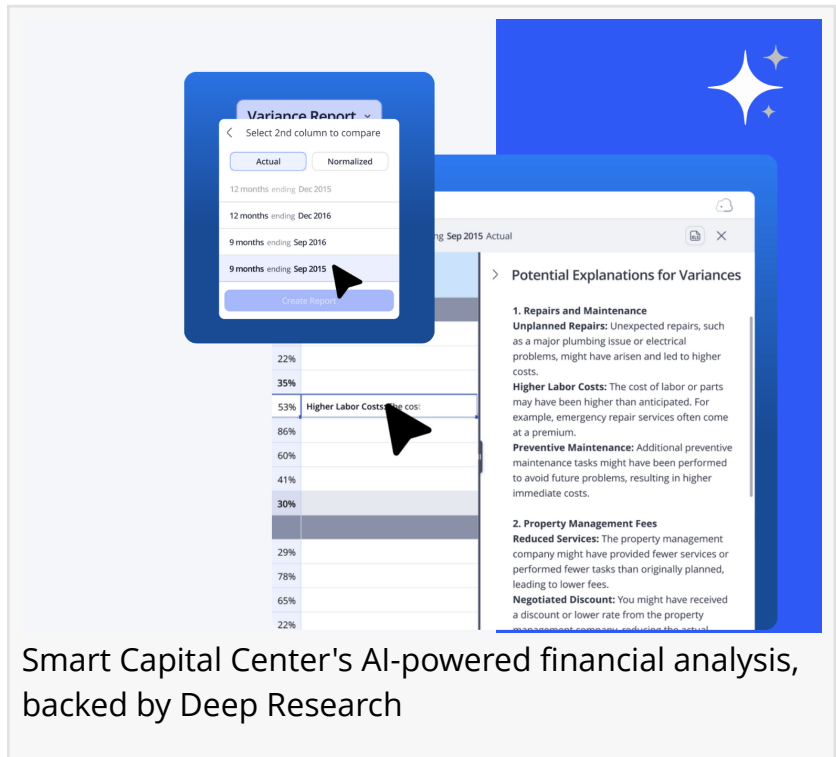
Variance Report

Select 2nd column to compare

Actual Normalized

12 months ending Dec 2015

12 months ending Dec 2016

9 months ending Sep 2016

9 months ending Sep 2015

Create Report

ng Sep 2015 Actual

22%
35%
53% Higher Labor Costs: The cos
86%
60%
41%
30%
29%
78%
65%
22%

Potential Explanations for Variances

1. Repairs and Maintenance
Unplanned Repairs: Unexpected repairs, such as a major plumbing issue or electrical problems, might have arisen and led to higher costs.
Higher Labor Costs: The cost of labor or parts may have been higher than anticipated. For example, emergency repair services often come at a premium.
Preventive Maintenance: Additional preventive maintenance tasks might have been performed to avoid future problems, resulting in higher immediate costs.

2. Property Management Fees
Reduced Services: The property management company might have provided fewer services or performed fewer tasks than originally planned, leading to lower fees.
Negotiated Discount: You might have received a discount or lower rate from the property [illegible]

Smart Capital Center's AI-powered financial analysis, backed by Deep Research